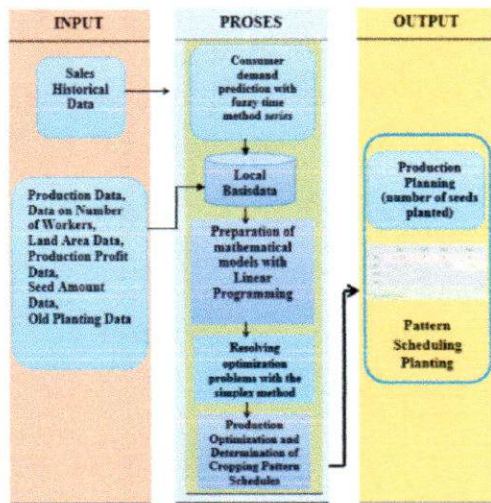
INPUT

Sales Historical Data

Production Data, Data on Number of Workers, Land Area Data, Production Profit Data, Seed Amount Data, Old Planting Data

PROSES

Consumer demand prediction with fuzzy time method series

Local Basisdata

Preparation of mathematical models with Linear Programming

Resolving optimization problems with the simplex method

Production Optimization and Determination of Cropping Pattern Schedules

OUTPUT

Production Planning (number of seeds planted)

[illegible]

Pattern Scheduling Planting